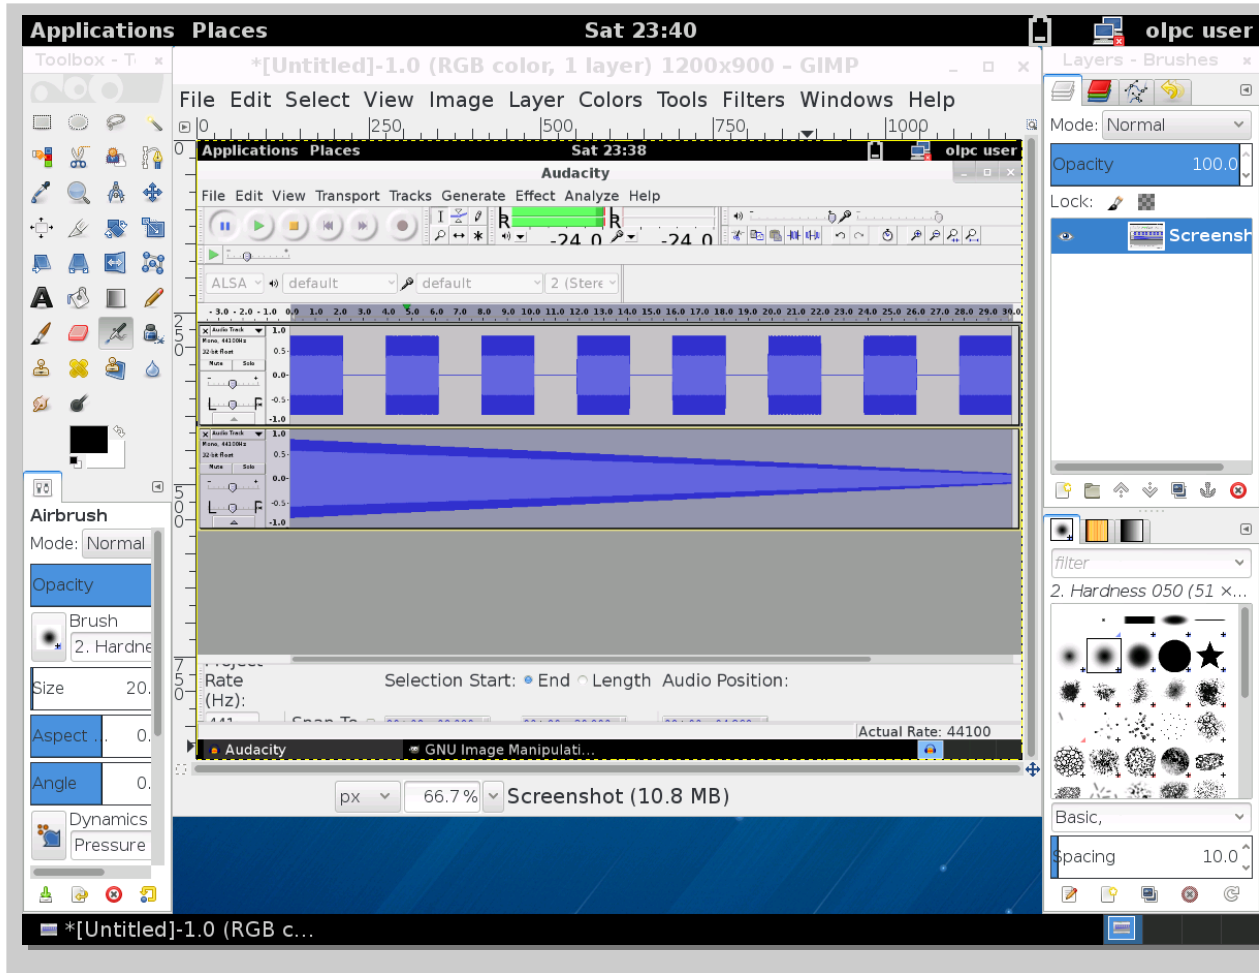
Applications Places Sat 23:40 olpc user

Toolbox - T

*[Untitled]-1.0 (RGB color, 1 layer) 1200x900 – GIMP

Layers - Brushes

File Edit Select View Image Layer Colors Tools Filters Windows Help

0 250 500 750 1000

Applications Places Sat 23:38 olpc user

Audacity

File Edit View Transport Tracks Generate Effect Analyze Help

-24 0 -24 0

ALSA default default 2 (Stere

-3.0 -2.0 -1.0 0.0 1.0 2.0 3.0 4.0 5.0 6.0 7.0 8.0 9.0 10.0 11.0 12.0 13.0 14.0 15.0 16.0 17.0 18.0 19.0 20.0 21.0 22.0 23.0 24.0 25.0 26.0 27.0 28.0 29.0 30.0

Audio Track
Mono, 44100Hz
32-bit float
Mute Solo
L R

1.0 0.5- 0.0- -0.5 -1.0

Audio Track
Mono, 44100Hz
32-bit float
Mute Solo
L R

1.0 0.5- 0.0- -0.5 -1.0

Project Rate (Hz): Selection Start: End Length Audio Position:

Snap To

Actual Rate: 44100

Audacity GNU Image Manipulati...

Mode: Normal

Opacity 100.0

Lock:

Screensh

Airbrush

Mode: Normal

Opacity

Brush
2. Hardne

Size 20.

Aspect 0.

Angle 0.

Dynamics
Pressure

filter

2. Hardness 050 (51 ×...

Basic,

Spacing 10.0

px 66.7 % Screenshot (10.8 MB)

*[Untitled]-1.0 (RGB c...